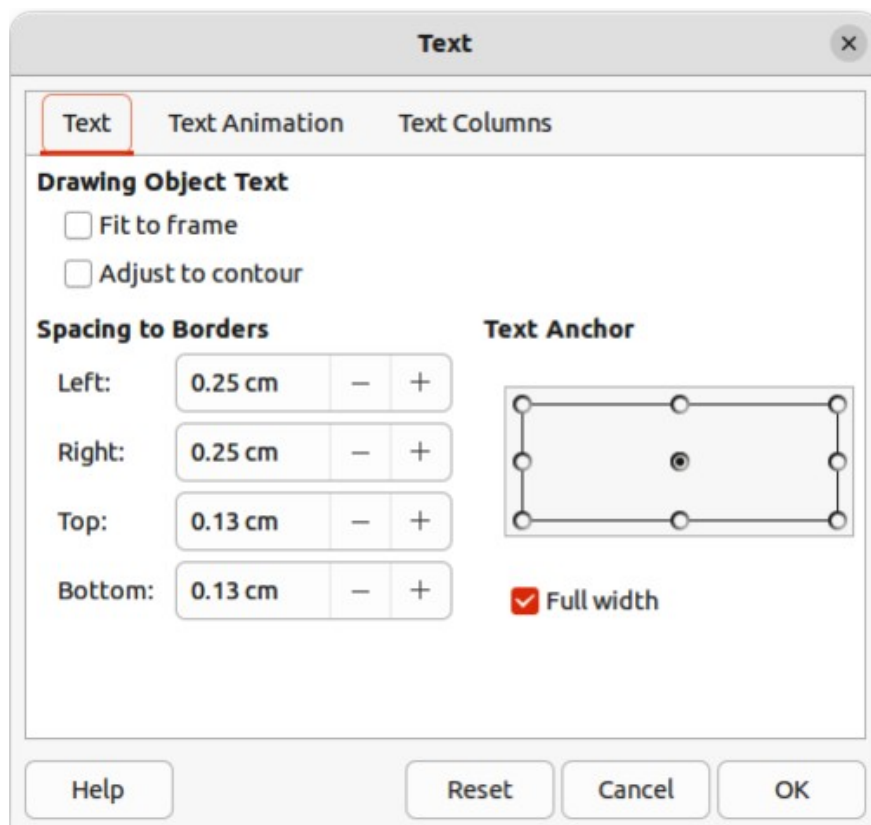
Text ×

Text | Text Animation | Text Columns

Drawing Object Text
Fit to frame
Adjust to contour

Spacing to Borders
Left: 0.25 cm − +
Right: 0.25 cm − +
Top: 0.13 cm − +
Bottom: 0.13 cm − +

Text Anchor
Full width

Help
Reset
Cancel
OK